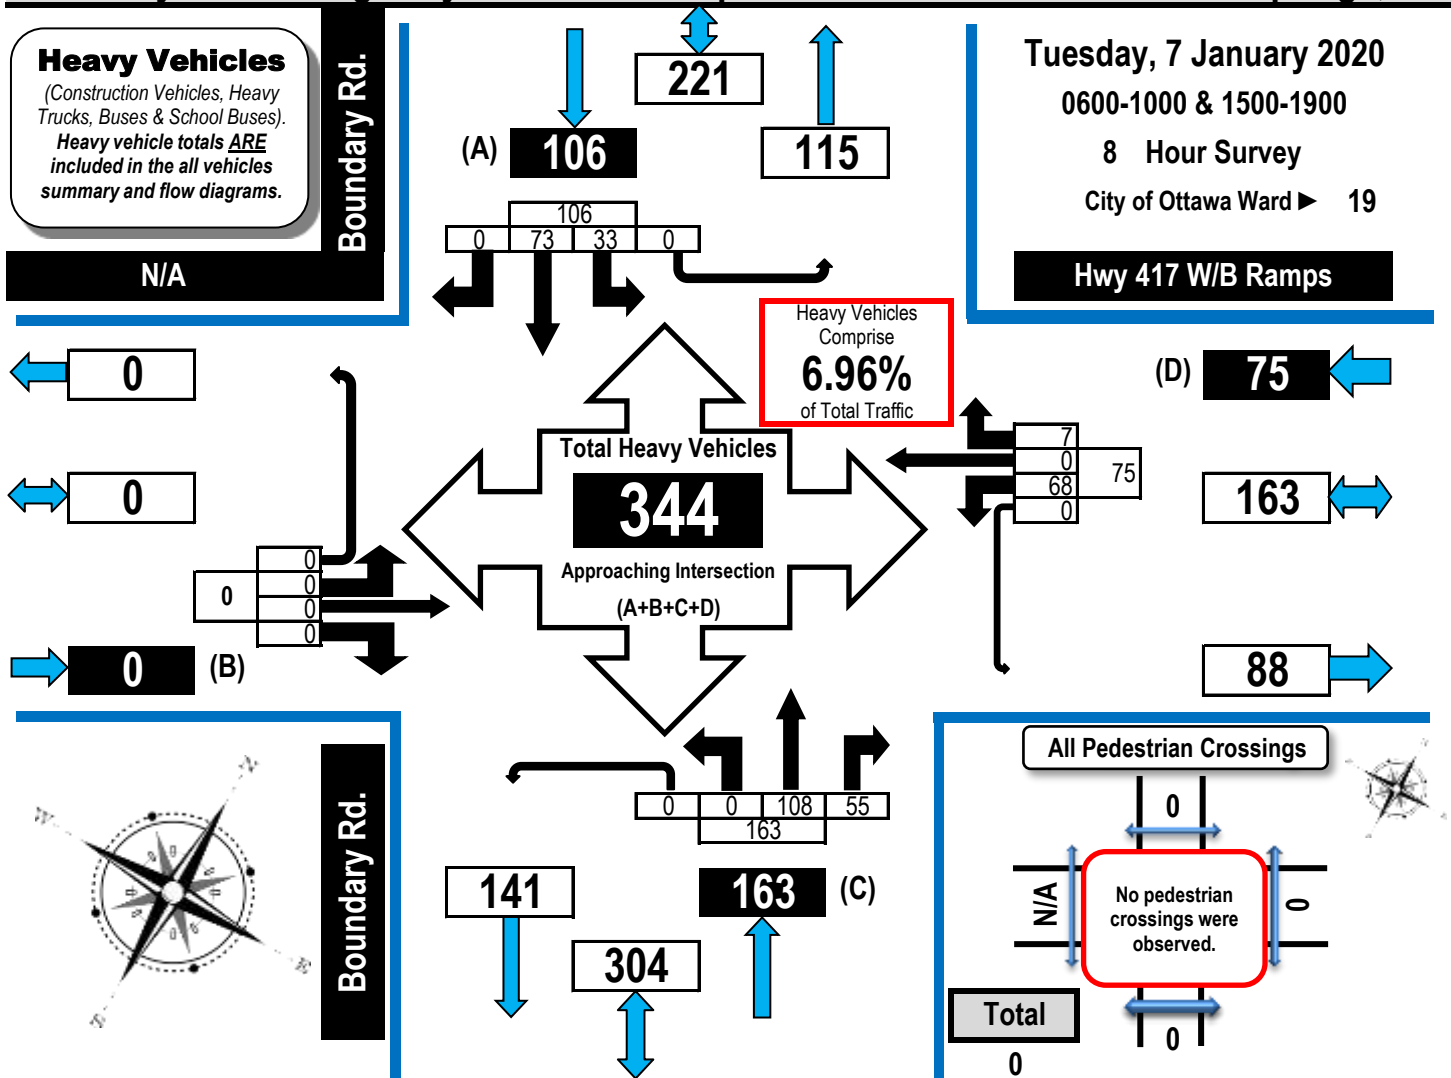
Heavy Vehicles
(Construction Vehicles, Heavy Trucks, Buses & School Buses).
Heavy vehicle totals ARE included in the all vehicles summary and flow diagrams.

Boundary Rd.

N/A

221

(A) 106

115

106
0 73 33 0

Tuesday, 7 January 2020
0600-1000 & 1500-1900
8 Hour Survey
City of Ottawa Ward ▶ 19

Hwy 417 W/B Ramps

Heavy Vehicles Comprise
6.96%
of Total Traffic

0

0

(D) 75

7
0
68
0
75

163

Total Heavy Vehicles
344
Approaching Intersection
(A+B+C+D)

0
0
0
0
0

0 (B)

88

0 0 108 55
163

All Pedestrian Crossings

0

N/A

No pedestrian crossings were observed.

0

Boundary Rd.

141

304

163 (C)

Total
0

0

N
E
S
W